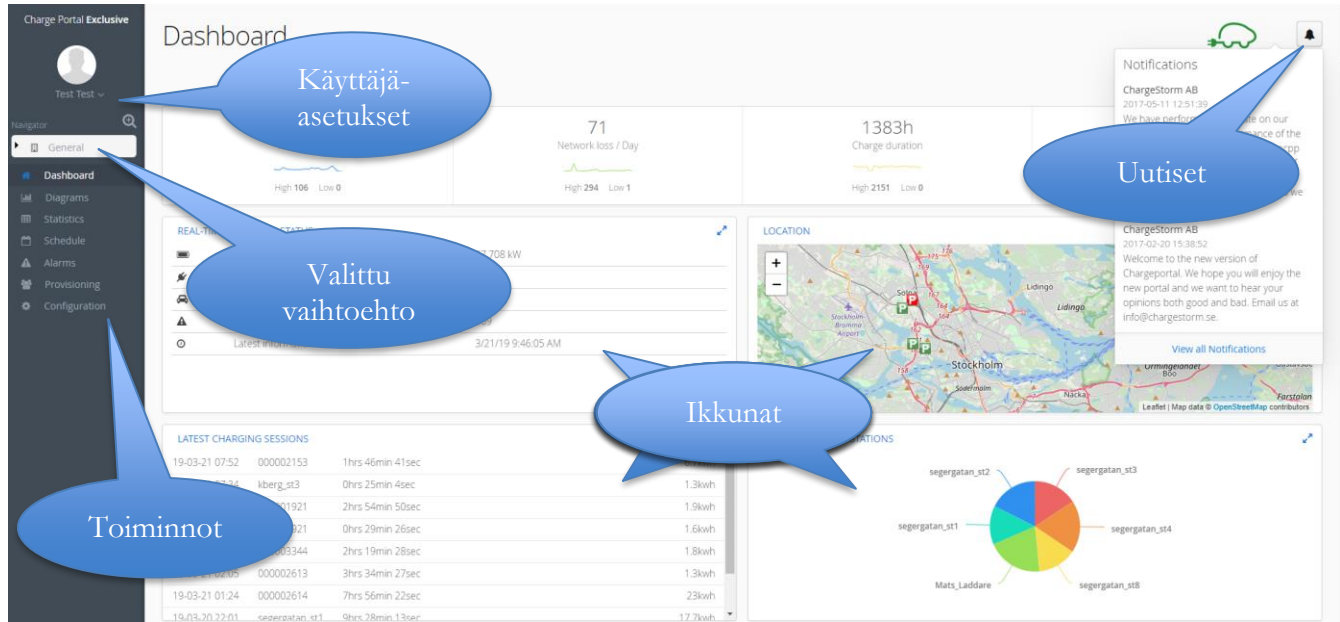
Charge Portal Exclusive

Test Test

Navigator

General

Dashboard
Diagrams
Statistics
Schedule
Alarms
Provisioning
Configuration

Dashboard

Käyttäjä-asetukset

Valittu vaihtoehto

Toiminnot

High 106 Low 0

71
Network loss / Day
High 294 Low 1

1383h
Charge duration
High 2151 Low 0

Notifications

ChargeStorm AB
2017-05-11 12:51:39
We have perfor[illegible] te on our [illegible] nance of the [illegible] pp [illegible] we

Uutiset

ChargeStorm AB
2017-02-20 15:38:52
Welcome to the new version of Chargeportal. We hope you will enjoy the new portal and we want to hear your opinions both good and bad. Email us at info@chargestorm.se.

View all Notifications

REAL-TI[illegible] STATUS

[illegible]7.708 kW

Latest inform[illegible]
3/21/19 9:46:05 AM

LOCATION

+
−

Lidingö
Lidingö
Solna
Stockholm-Bromma Airport
Stockholm
Södermalm
Nacka
Ormingelandet
Boo
Farstalon

Leaflet | Map data © OpenStreetMap contributors

Ikkunat

LATEST CHARGING SESSIONS

| | | | |
|---|---|---|---|
| 19-03-21 07:52 | 000002153 | 1hrs 46min 41sec | |
| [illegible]7:24 | kberg_st3 | 0hrs 25min 4sec | 1.3kwh |
| | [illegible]01921 | 2hrs 54min 50sec | 1.9kwh |
| | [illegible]921 | 0hrs 29min 26sec | 1.6kwh |
| | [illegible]03344 | 2hrs 19min 28sec | 1.8kwh |
| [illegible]02:05 | 000002613 | 3hrs 34min 27sec | 1.3kwh |
| 19-03-21 01:24 | 000002614 | 7hrs 56min 22sec | 23kwh |
| 19-03-20 22:01 | segergatan_st1 | 9hrs 28min 13sec | 17.7kwh |

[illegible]TATIONS

segergatan_st2
segergatan_st3
segergatan_st1
segergatan_st4
Mats_Laddare
segergatan_st8